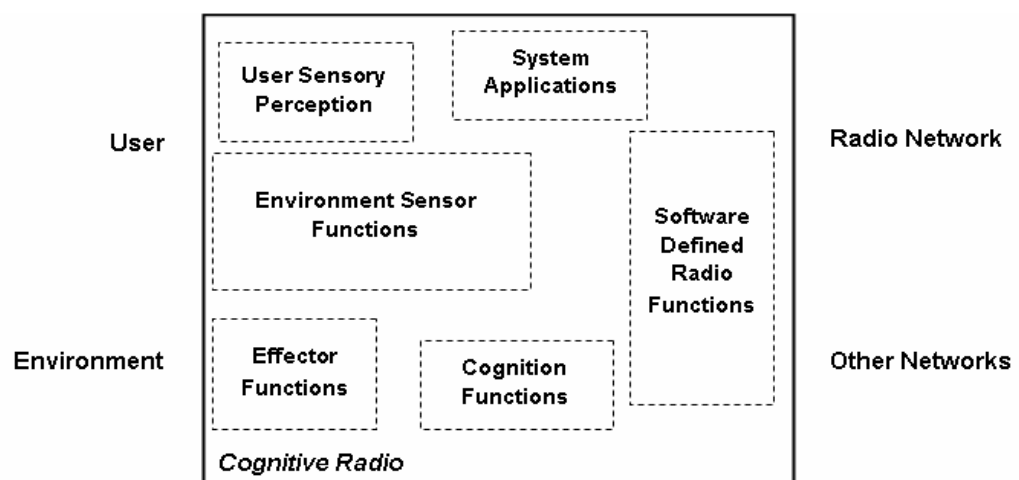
User

Environment

User Sensory Perception

System Applications

Environment Sensor Functions

Software Defined Radio Functions

Effector Functions

Cognition Functions

Cognitive Radio

Radio Network

Other Networks